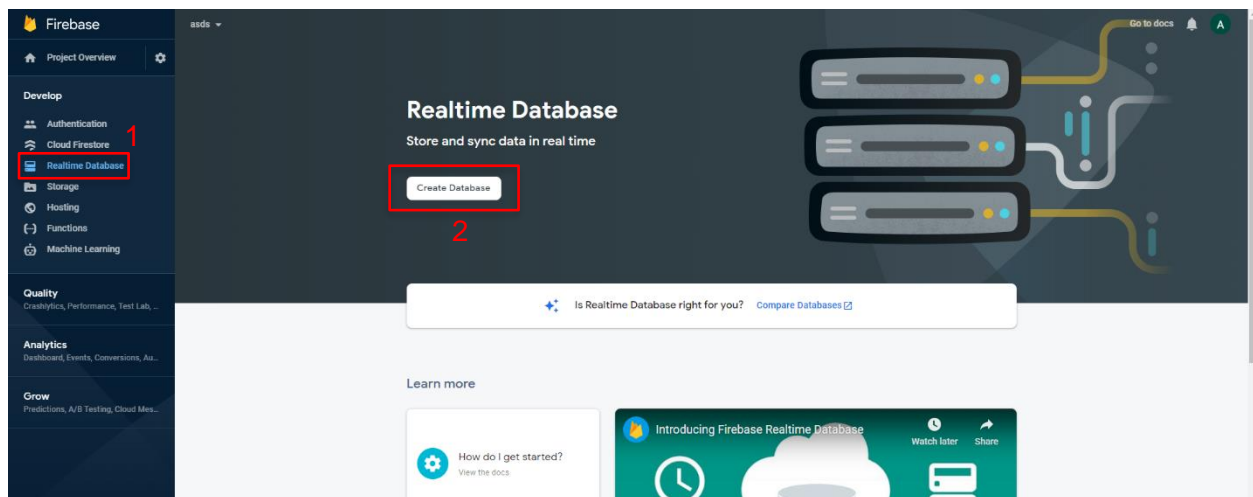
Firebase

Project Overview

Develop

Authentication

Cloud Firestore

Realtime Database

Storage

Hosting

Functions

Machine Learning

1

Quality
Crashlytics, Performance, Test Lab, ...

Analytics
Dashboard, Events, Conversions, Au...

Grow
Predictions, A/B Testing, Cloud Mes...

asds

Go to docs

A

Realtime Database

Store and sync data in real time

Create Database

2

Is Realtime Database right for you? Compare Databases

Learn more

How do I get started?
View the docs

Introducing Firebase Realtime Database

Watch later

Share